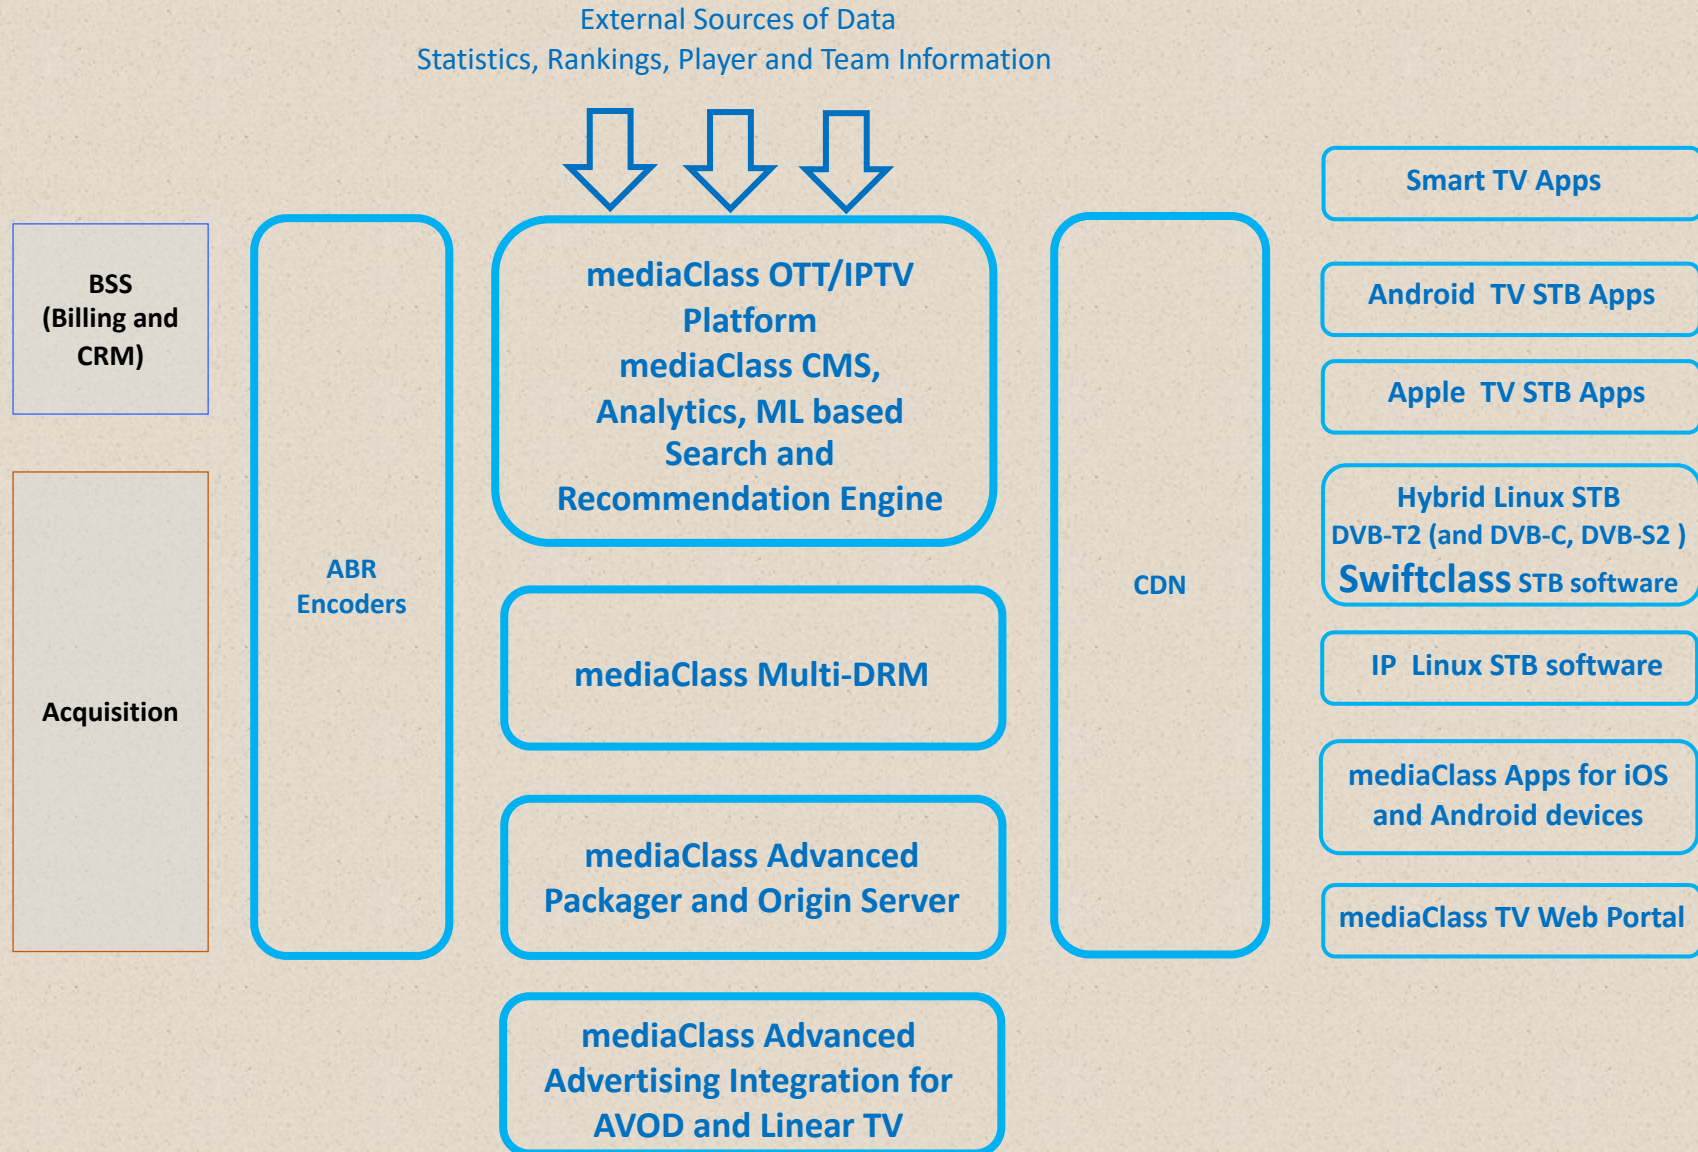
External Sources of Data
Statistics, Rankings, Player and Team Information

BSS
(Billing and CRM)

Acquisition

ABR
Encoders

mediaClass OTT/IPTV Platform
mediaClass CMS, Analytics, ML based Search and Recommendation Engine

mediaClass Multi-DRM

mediaClass Advanced Packager and Origin Server

mediaClass Advanced Advertising Integration for AVOD and Linear TV

CDN

Smart TV Apps

Android TV STB Apps

Apple TV STB Apps

Hybrid Linux STB
DVB-T2 (and DVB-C, DVB-S2 )
Swiftclass STB software

IP Linux STB software

mediaClass Apps for iOS and Android devices

mediaClass TV Web Portal